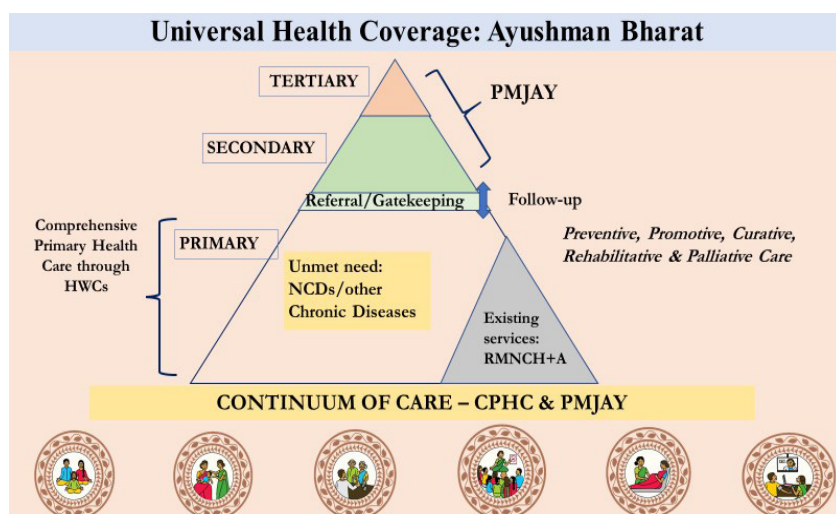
Universal Health Coverage: Ayushman Bharat

TERTIARY

PMJAY

SECONDARY

Referral/Gatekeeping

Follow-up

Comprehensive Primary Health Care through HWCs

PRIMARY

Preventive, Promotive, Curative, Rehabilitative & Palliative Care

Unmet need: NCDs/other Chronic Diseases

Existing services: RMNCH+A

CONTINUUM OF CARE – CPHC & PMJAY